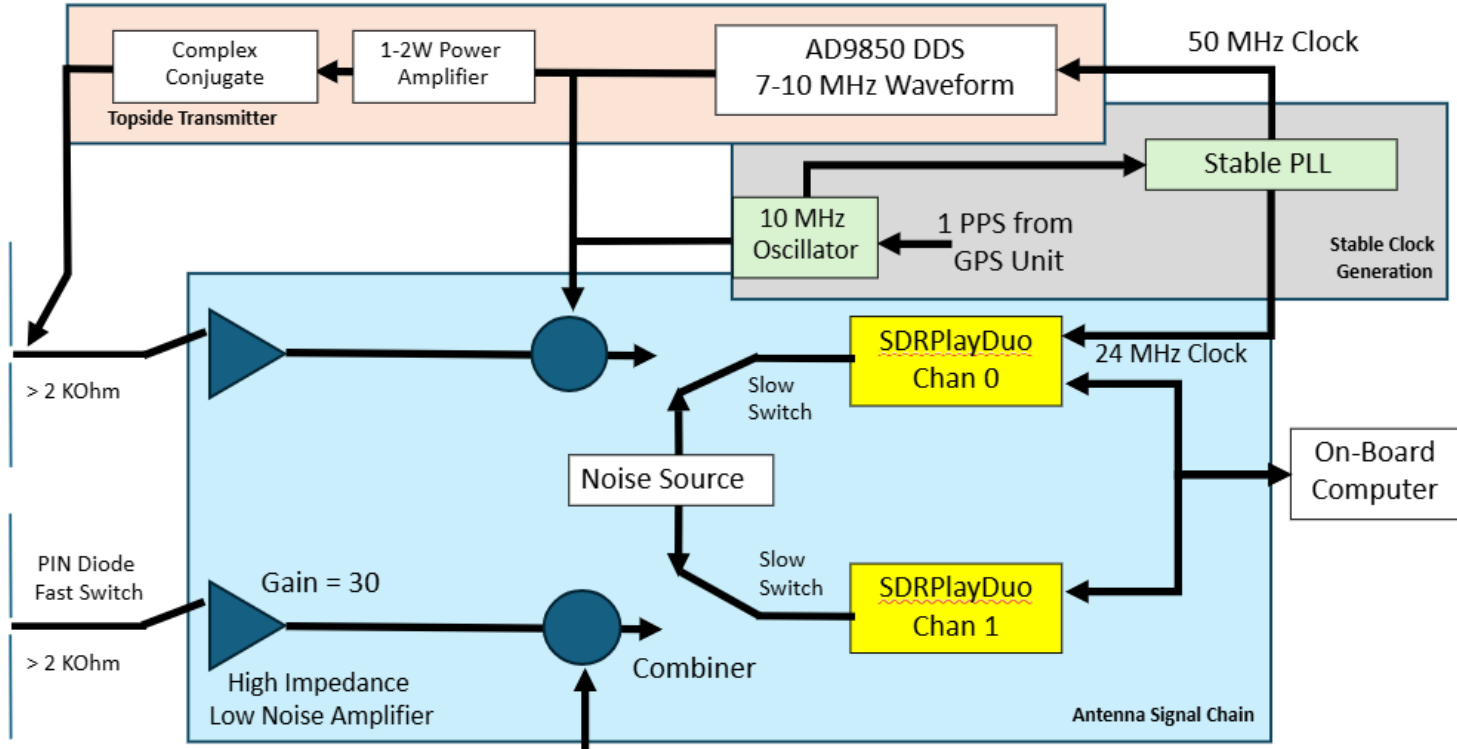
Complex Conjugate

1-2W Power Amplifier

AD9850 DDS
7-10 MHz Waveform

50 MHz Clock

Topside Transmitter

Stable PLL

10 MHz Oscillator

1 PPS from GPS Unit

Stable Clock Generation

> 2 KOhm

SDRPlayDuo
Chan 0

24 MHz Clock

Slow Switch

Noise Source

On-Board Computer

PIN Diode Fast Switch

Gain = 30

Slow Switch

SDRPlayDuo
Chan 1

> 2 KOhm

High Impedance Low Noise Amplifier

Combiner

Antenna Signal Chain